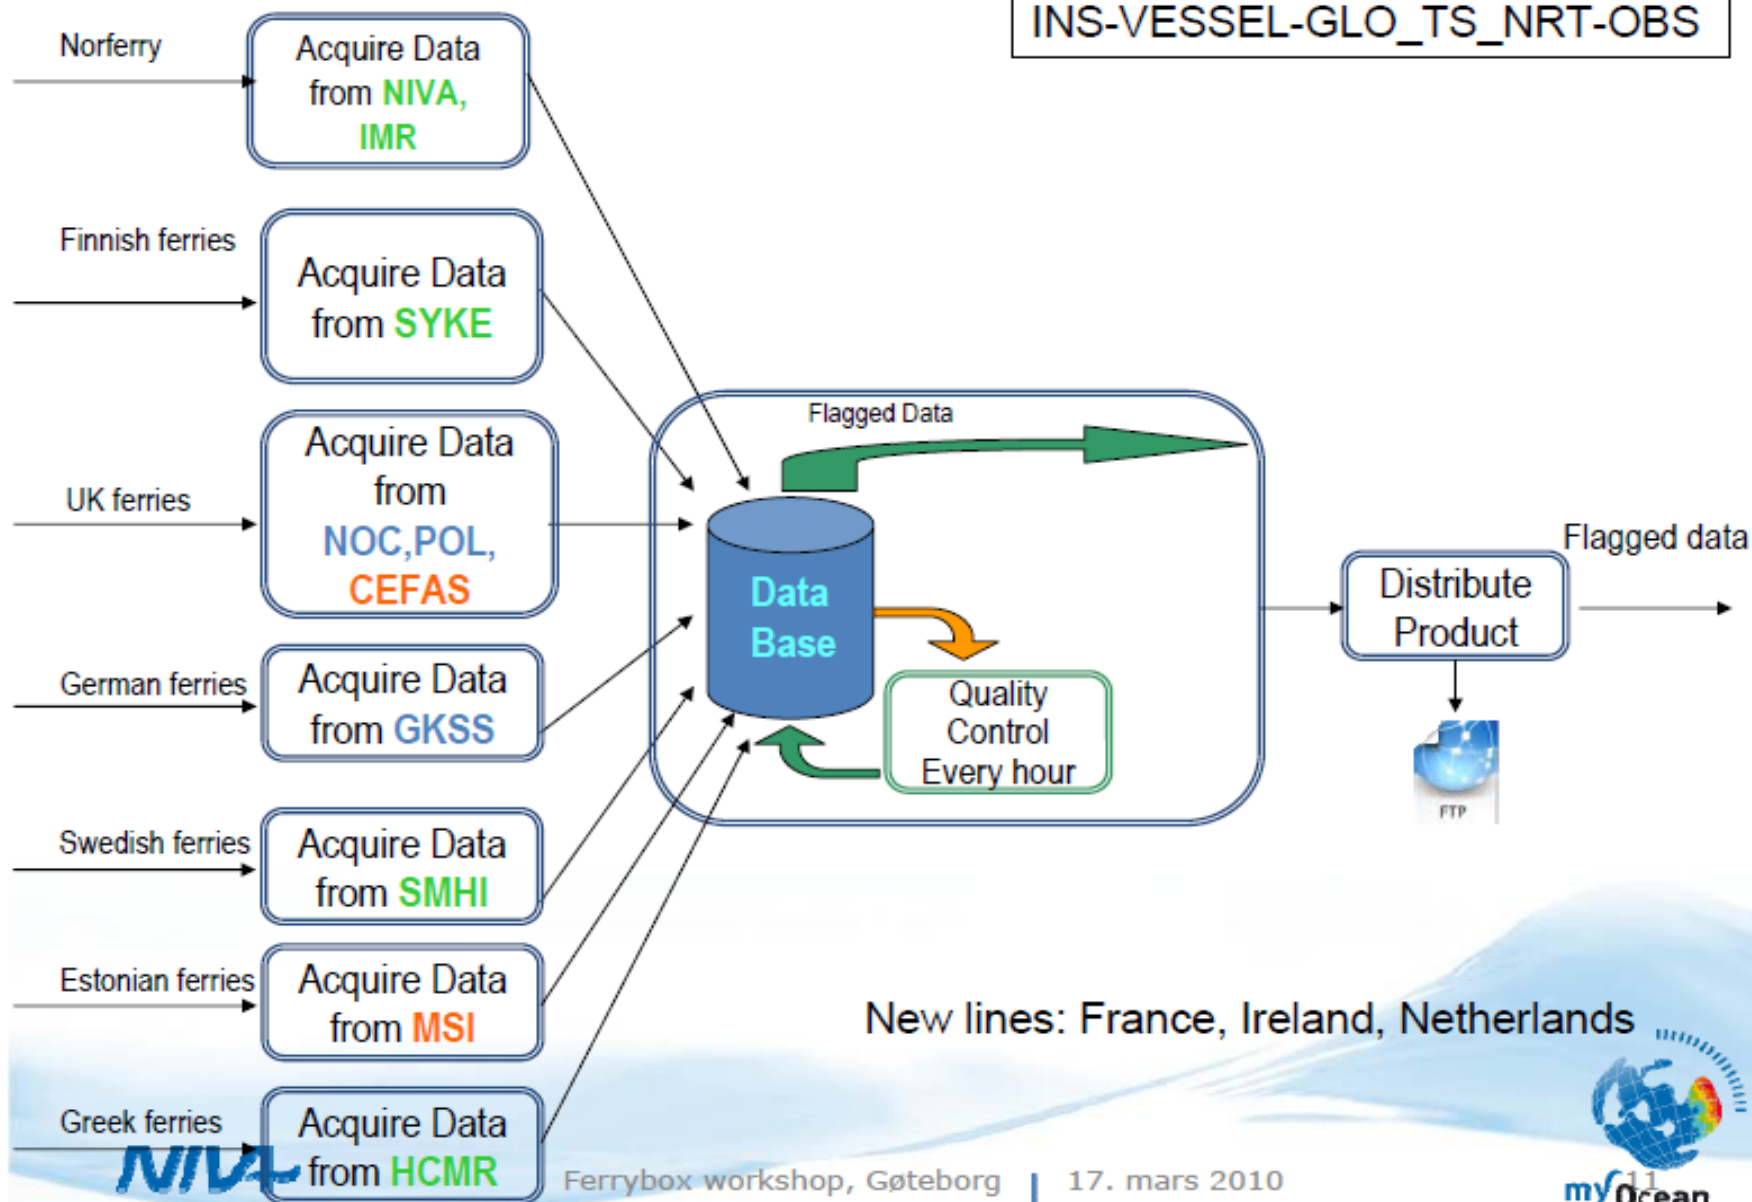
INS-VESSEL-GLO_TS_NRT-OBS

Norferry

Acquire Data from NIVA, IMR

Finnish ferries

Acquire Data from SYKE

UK ferries

Acquire Data from NOC,POL, CEFAS

German ferries

Acquire Data from GKSS

Swedish ferries

Acquire Data from SMHI

Estonian ferries

Acquire Data from MSI

Greek ferries

Acquire Data from HCMR

Flagged Data

Data Base

Quality Control Every hour

Distribute Product

Flagged data

FTP

New lines: France, Ireland, Netherlands

NIVA

Ferrybox workshop, Gøteborg | 17. mars 2010

11

myOcean